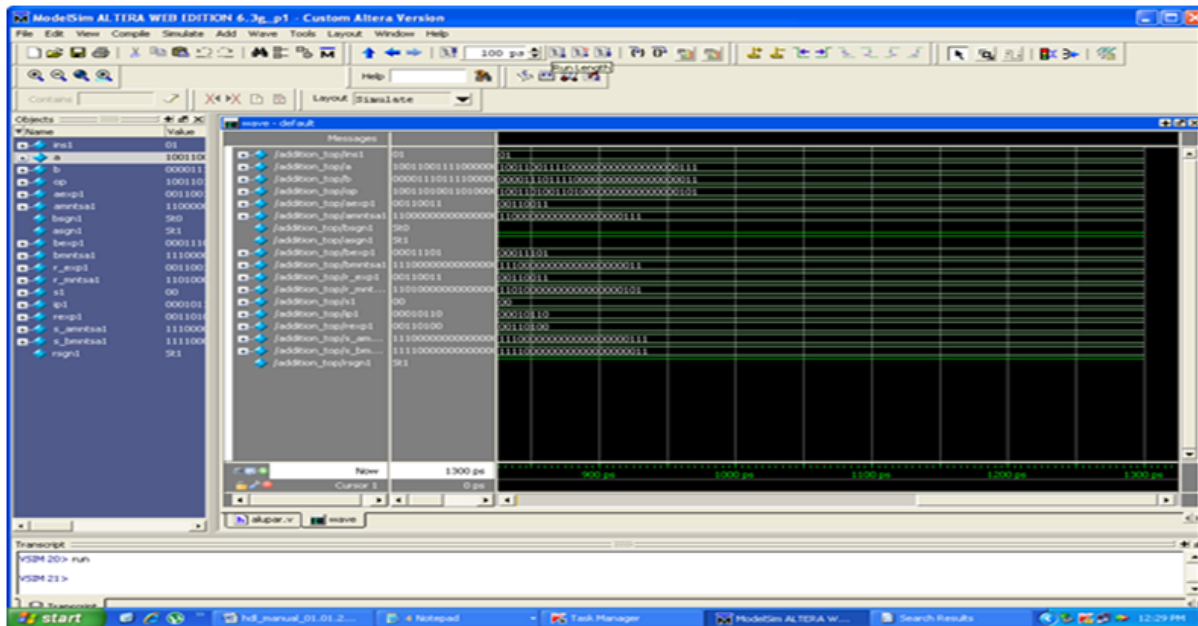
ModelSim ALTERA WEB EDITION 6.3g_p1 - Custom Altera Version

File Edit View Compile Simulate Add Wave Tools Layout Window Help

100 ps

Run Length

Help

Contains

Layout Simulate

Objects

| Name | Value |
|---|---|
| ins1 | 01 |
| a | 1001100 |
| b | 000011 |
| op | 100110 |
| aexp1 | 001100 |
| amntsa1 | 110000 |
| bsgn1 | St0 |
| asgn1 | St1 |
| bexp1 | 0001110 |
| bmntsa1 | 111000 |
| r_exp1 | 001100 |
| r_mntsa1 | 110100 |
| s1 | 00 |
| ip1 | 000101 |
| rexp1 | 001010 |
| s_amntsa1 | 111000 |
| s_bmntsa1 | 111100 |
| rsgn1 | St1 |

wave - default

Messages

| Signal | Value | Wave |
|---|---|---|
| /addition_top/ins1 | 01 | 01 |
| /addition_top/a | 1001100111100000 | 10011001111000000000000000000111 |
| /addition_top/b | 0000111011111000 | 00001110111110000000000000000011 |
| /addition_top/op | 1001101001101000 | 10011010011010000000000000000101 |
| /addition_top/aexp1 | 00110011 | 00110011 |
| /addition_top/amntsa1 | 1100000000000000 | 11000000000000000000000111 |
| /addition_top/bsgn1 | St0 | |
| /addition_top/asgn1 | St1 | |
| /addition_top/bexp1 | 00011101 | 00011101 |
| /addition_top/bmntsa1 | 1110000000000000 | 11100000000000000000000011 |
| /addition_top/r_exp1 | 00110011 | 00110011 |
| /addition_top/r_mnt... | 1101000000000000 | 11010000000000000000000101 |
| /addition_top/s1 | 00 | 00 |
| /addition_top/ip1 | 00010110 | 00010110 |
| /addition_top/rexp1 | 00110100 | 00110100 |
| /addition_top/s_am... | 1110000000000000 | 11100000000000000000000111 |
| /addition_top/s_bm... | 1111000000000000 | 11110000000000000000000011 |
| /addition_top/rsgn1 | St1 | |

Now 1300 ps
Cursor 1 0 ps

900 ps 1000 ps 1100 ps 1200 ps 1300 ps

alupar.v wave

Transcript

VSIM 20> run

VSIM 21>

Transcript

start

hdl_manual_01.01.2... 4 Notepad Task Manager ModelSim ALTERA W... Search Results 12:29 PM